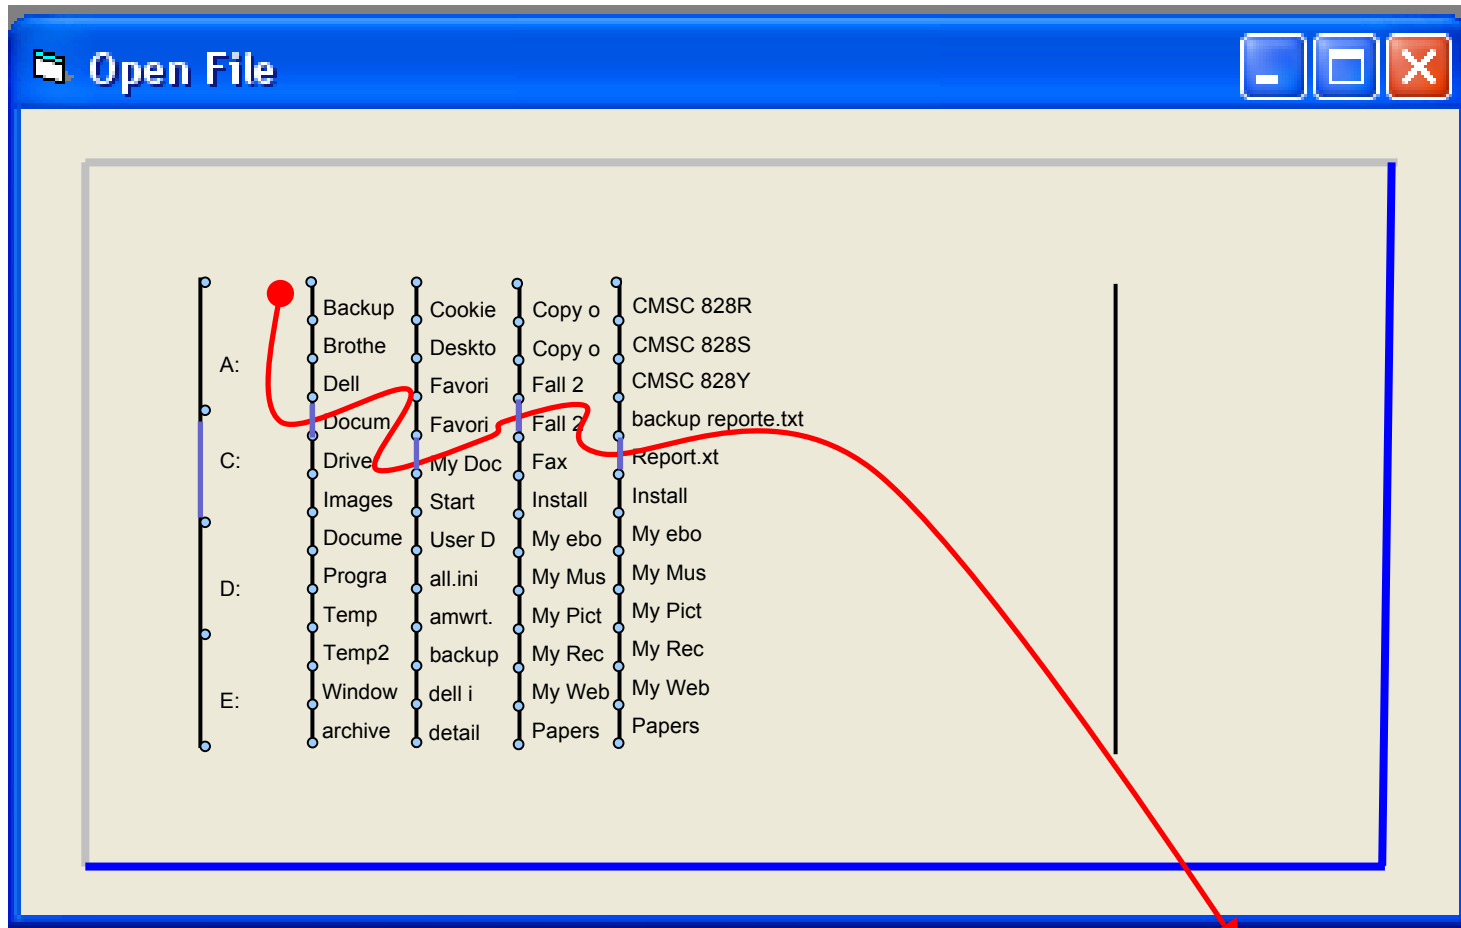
Open File

A:
C:
D:
E:

Backup
Brothe
Dell
Docum
Drive
Images
Docume
Progra
Temp
Temp2
Window
archive

Cookie
Deskto
Favori
Favori
My Doc
Start
User D
all.ini
amwrt.
backup
dell i
detail

Copy o
Copy o
Fall 2
Fall 2
Fax
Install
My ebo
My Mus
My Pict
My Rec
My Web
Papers

CMSC 828R
CMSC 828S
CMSC 828Y
backup reporte.txt
Report.xt
Install
My ebo
My Mus
My Pict
My Rec
My Web
Papers